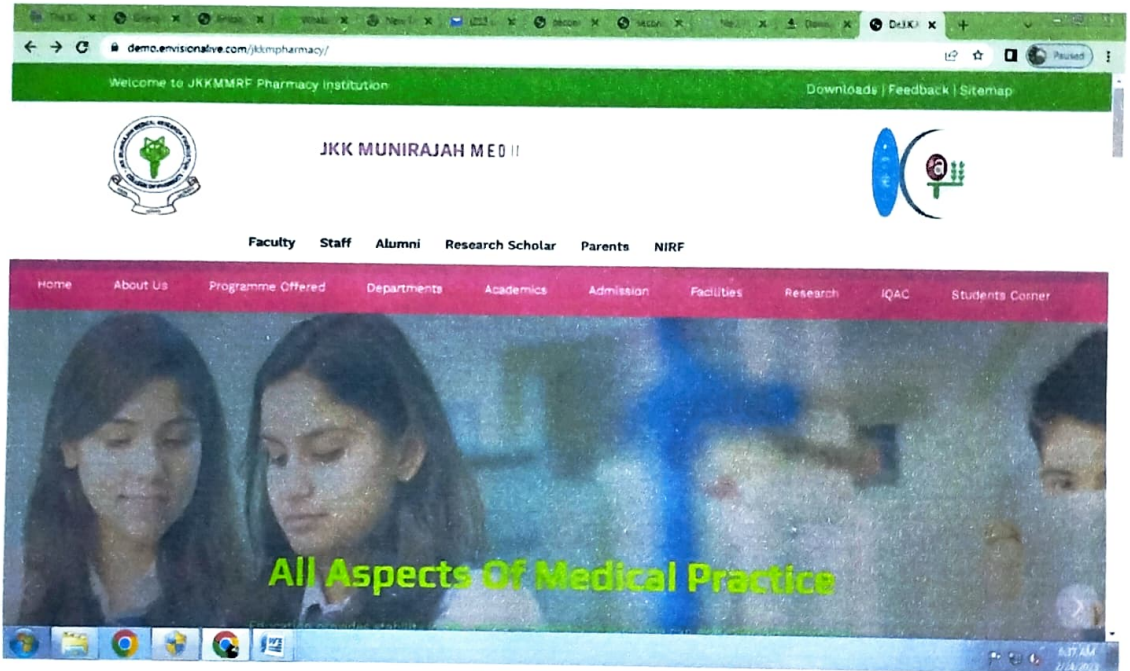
demo.envisionalive.com/jkkmpharmacy/

Paused

Welcome to JKKMMRF Pharmacy Institution

Downloads | Feedback | Sitemap

JKK MUNIRAJAH MED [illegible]

Faculty Staff Alumni Research Scholar Parents NIRF

Home About Us Programme Offered Departments Academics Admission Facilities Research IQAC Students Corner

All Aspects Of Medical Practice

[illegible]